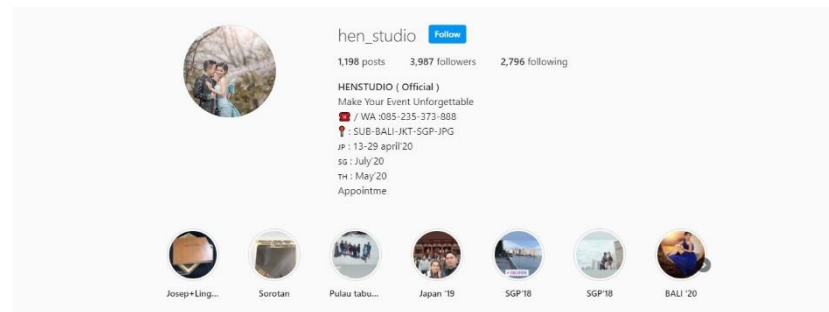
hen_studio Follow

1,198 posts 3,987 followers 2,796 following

HENSTUDIO ( Official )
Make Your Event Unforgettable
☎ / WA :085-235-373-888
📍 : SUB-BALI-JKT-SGP-JPG
JP : 13-29 april'20
SG : July'20
TH : May'20
Appointme

Josep+Ling... Sorotan Pulau tabu... Japan '19 SGP'18 SGP'18 BALI '20